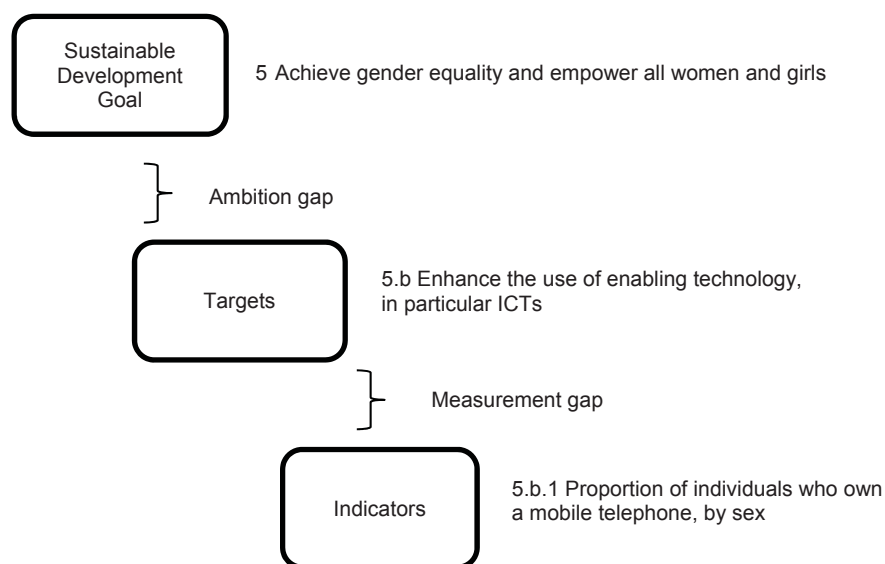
Sustainable Development Goal

5 Achieve gender equality and empower all women and girls

Ambition gap

Targets

5.b Enhance the use of enabling technology, in particular ICTs

Measurement gap

Indicators

5.b.1 Proportion of individuals who own a mobile telephone, by sex